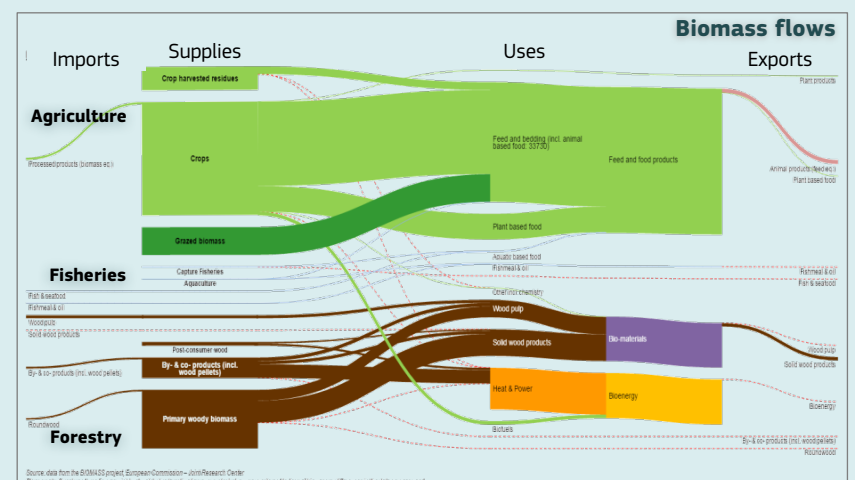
Biomass flows

Imports

Supplies

Uses

Exports

Agriculture

Fisheries

Forestry

Crop harvested residues

Crops

Grazed biomass

Capture Fisheries

Aquaculture

Post-consumer wood

By- & co- products (incl. wood pellets)

Primary woody biomass

Processed products (biomass eq.)

Fish & seafood

Fishmeal & oil

Woodpulp

Solid wood products

By- & co- products (incl. wood pellets)

Roundwood

Feed and bedding (incl. animal based food: 3373D)

Feed and food products

Plant based food

Aquatic based food

Fishmeal & oil

Other/no chemistry

Wood pulp

Solid wood products

Bio-materials

Heat & Power

Bioenergy

Biofuels

Plant products

Animal products/feed

Plant based food

Fishmeal & oil

Fish & seafood

Wood pulp

Solid wood products

Bioenergy

By- & co- products (incl. wood pellets)

Roundwood

Source: data from the BIOMASS project, European Commission – Joint Research Center